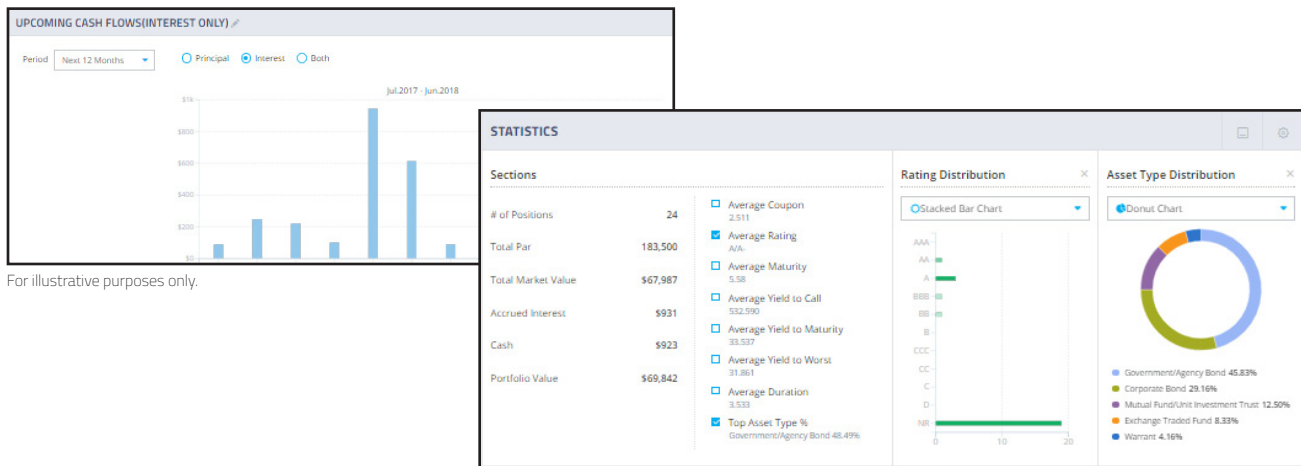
UPCOMING CASH FLOWS(INTEREST ONLY)

Period Next 12 Months

Principal Interest Both

Jul.2017 - Jun.2018

$1k
$800
$600
$400
$200
$0

For illustrative purposes only.

STATISTICS

Sections

| | |
|---|---|
| # of Positions | 24 |
| Total Par | 183,500 |
| Total Market Value | $67,987 |
| Accrued Interest | $931 |
| Cash | $923 |
| Portfolio Value | $69,842 |

Average Coupon
2.511
Average Rating
A/A-
Average Maturity
5.58
Average Yield to Call
532.590
Average Yield to Maturity
33.537
Average Yield to Worst
31.861
Average Duration
3.533
Top Asset Type %
Government/Agency Bond 48.49%

Rating Distribution

Stacked Bar Chart

AAA
AA
A
BBB
BB
B
CCC
CC
C
D
NR
0 10 20

Asset Type Distribution

Donut Chart

Government/Agency Bond 45.83%
Corporate Bond 29.16%
Mutual Fund/Unit Investment Trust 12.50%
Exchange Traded Fund 8.33%
Warrant 4.16%